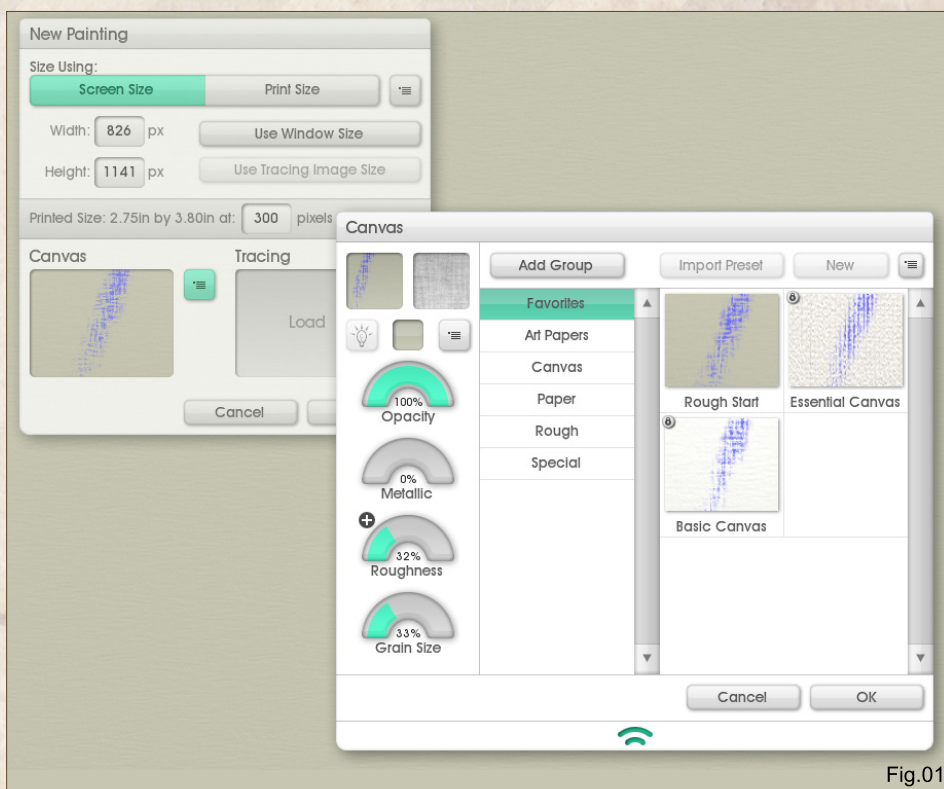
New Painting

Size Using:

Screen Size | Print Size

Width: 826 px

Use Window Size

Height: 1141 px

Use Tracing Image Size

Printed Size: 2.75in by 3.80in at: 300 pixels

Canvas

Tracing

Load

Cancel

Canvas

Add Group

Import Preset

New

Favorites

Art Papers

Canvas

Paper

Rough

Special

Rough Start

Essential Canvas

Basic Canvas

100%
Opacity

0%
Metallic

32%
Roughness

33%
Grain Size

Cancel

OK

Fig.01